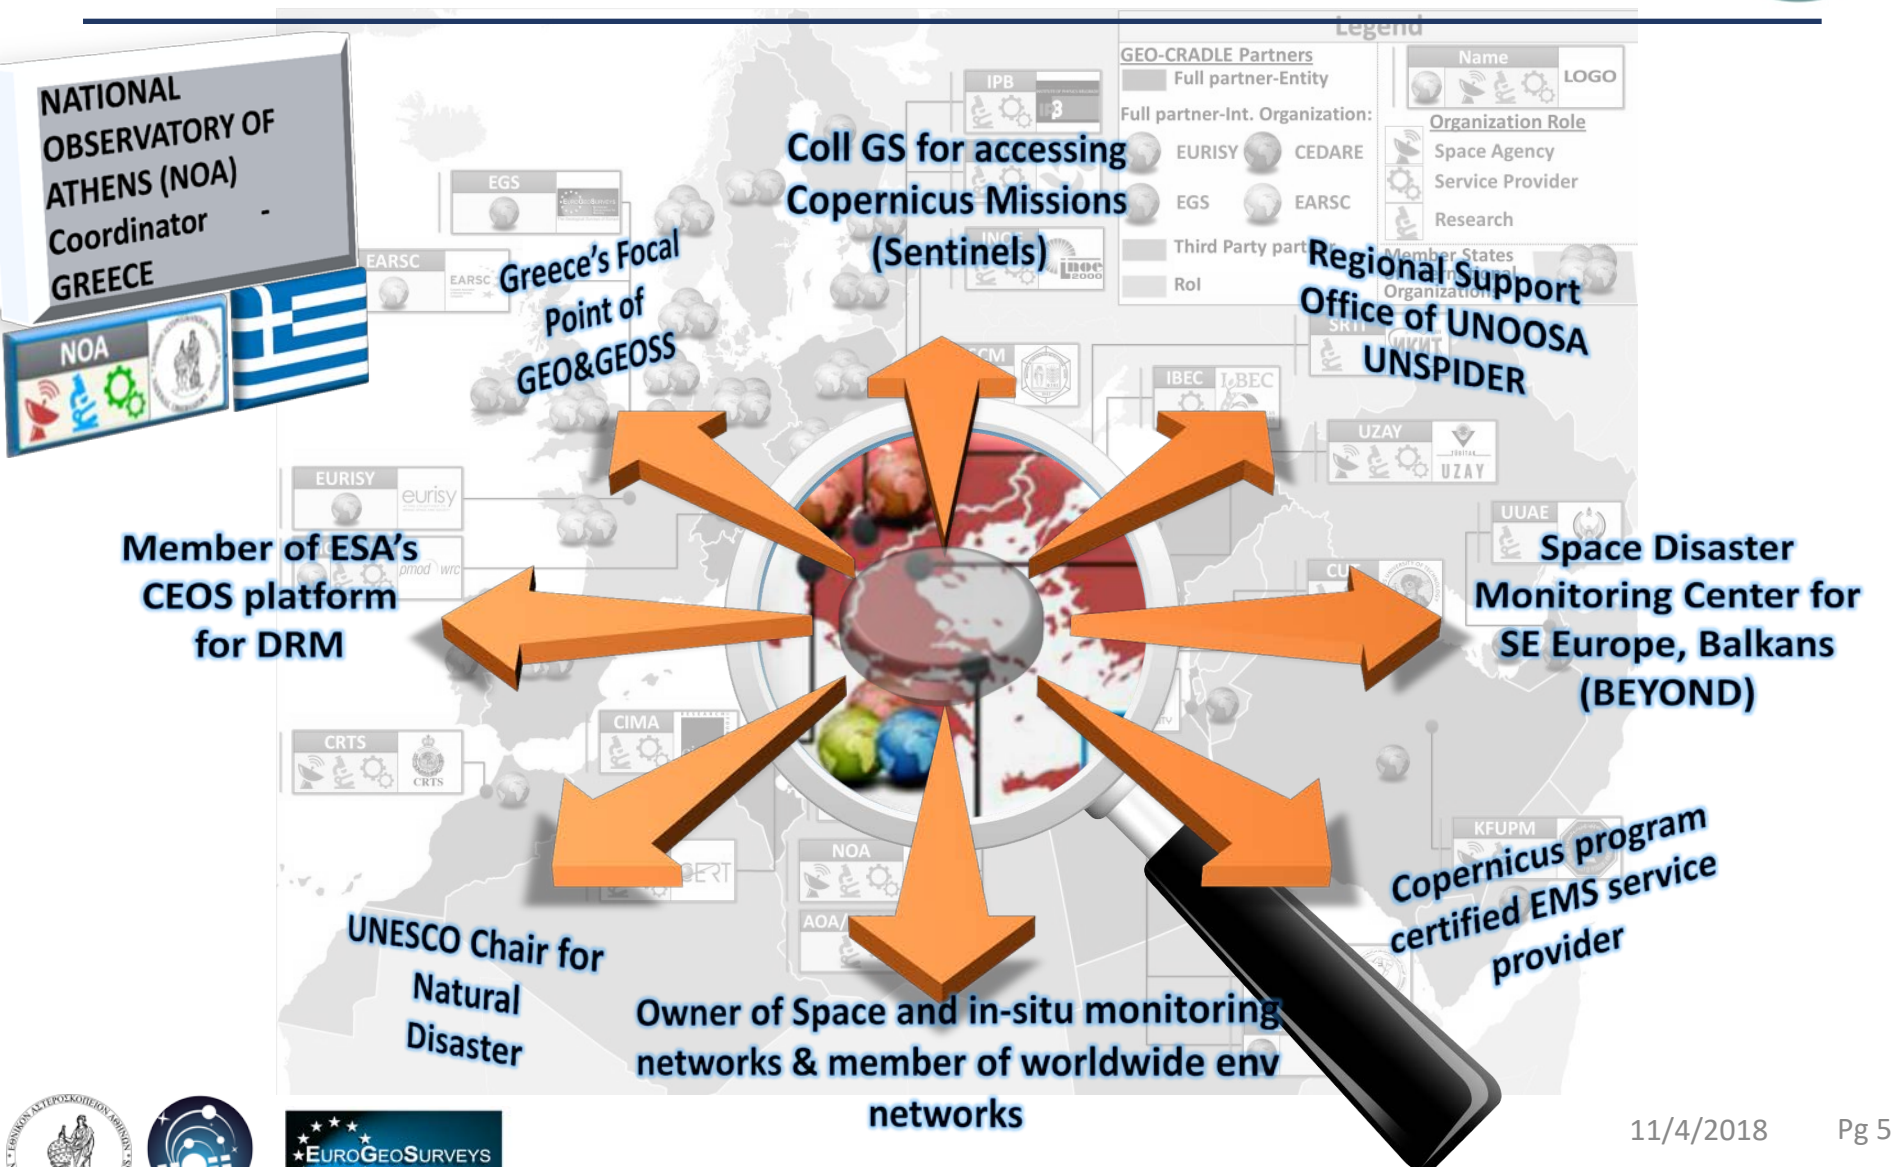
NATIONAL OBSERVATORY OF ATHENS (NOA) Coordinator - GREECE

NOA

Legend

GEO-CRADLE Partners
Full partner-Entity
Full partner-Int. Organization:
EURISY CEDARE
EGS EARSC
Third Party part
RoI

Name LOGO

Organization Role
Space Agency
Service Provider
Research

Member States

Coll GS for accessing Copernicus Missions (Sentinels)

Greece's Focal Point of GEO&GEOSS

Regional Support Office of UNOOSA UNSPIDER

Member of ESA's CEOS platform for DRM

Space Disaster Monitoring Center for SE Europe, Balkans (BEYOND)

UNESCO Chair for Natural Disaster

Owner of Space and in-situ monitoring networks & member of worldwide env networks

Copernicus program certified EMS service provider

IPB
EGS
EARSC
IBEC
UZAY
EURISY
UUAE
CIMA
CRTS
NOA
KFUPM
SRTI
CU
AOA

EUROGEOSURVEYS

11/4/2018 Pg 5